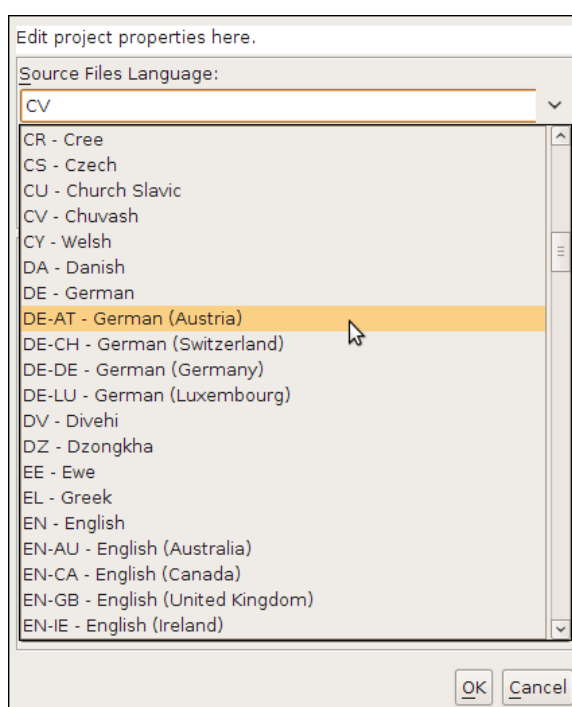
Edit project properties here.

Source Files Language:

CV

CR - Cree
CS - Czech
CU - Church Slavic
CV - Chuvash
CY - Welsh
DA - Danish
DE - German
DE-AT - German (Austria)
DE-CH - German (Switzerland)
DE-DE - German (Germany)
DE-LU - German (Luxembourg)
DV - Divehi
DZ - Dzongkha
EE - Ewe
EL - Greek
EN - English
EN-AU - English (Australia)
EN-CA - English (Canada)
EN-GB - English (United Kingdom)
EN-IE - English (Ireland)

OK Cancel